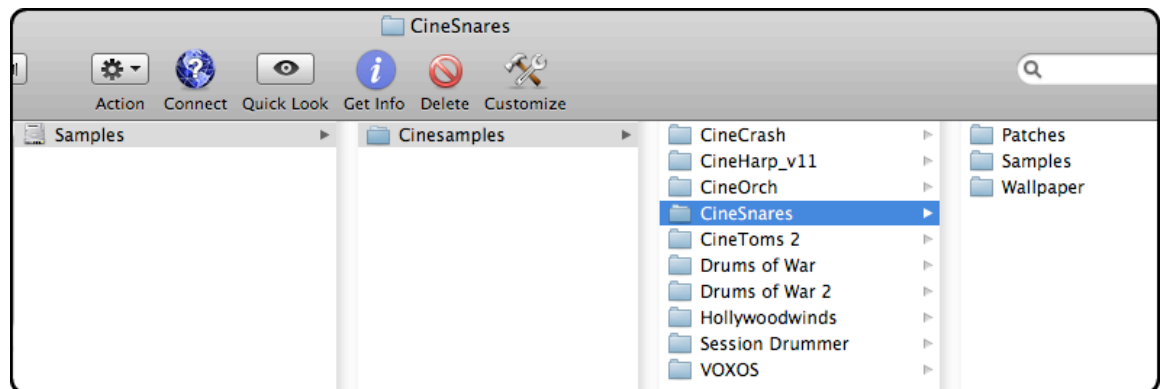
CineSnares

Action Connect Quick Look Get Info Delete Customize

Samples

Cinesamples

CineCrash
CineHarp_v11
CineOrch
CineSnares
CineToms 2
Drums of War
Drums of War 2
Hollywoodwinds
Session Drummer
VOXOS

Patches
Samples
Wallpaper